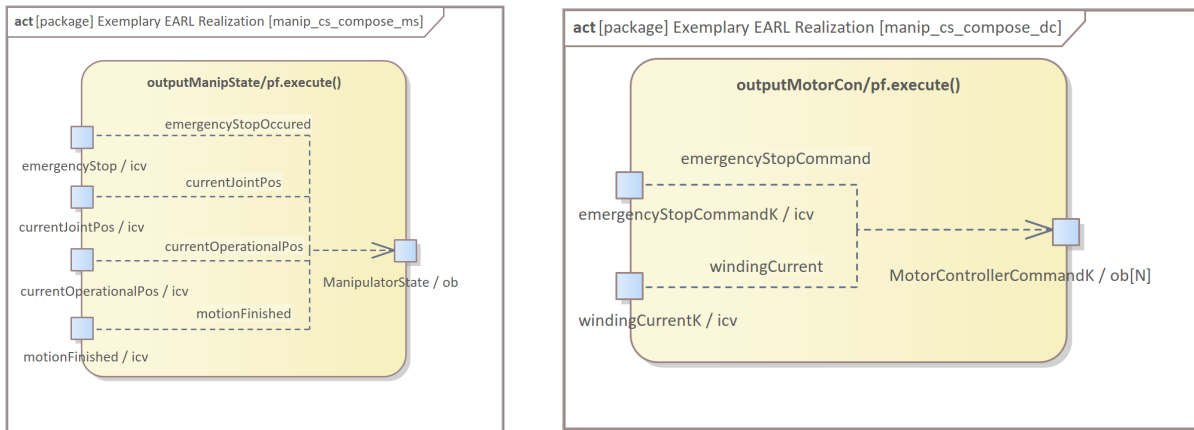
act [package] Exemplary EARL Realization [manip_cs_compose_ms]

outputManipState/pf.execute()

emergencyStopOccured

emergencyStop / icv

currentJointPos

currentJointPos / icv

currentOperationalPos

ManipulatorState / ob

currentOperationalPos / icv

motionFinished

motionFinished / icv

act [package] Exemplary EARL Realization [manip_cs_compose_dc]

outputMotorCon/pf.execute()

emergencyStopCommand

emergencyStopCommandK / icv

windingCurrent

MotorControllerCommandK / ob[N]

windingCurrentK / icv